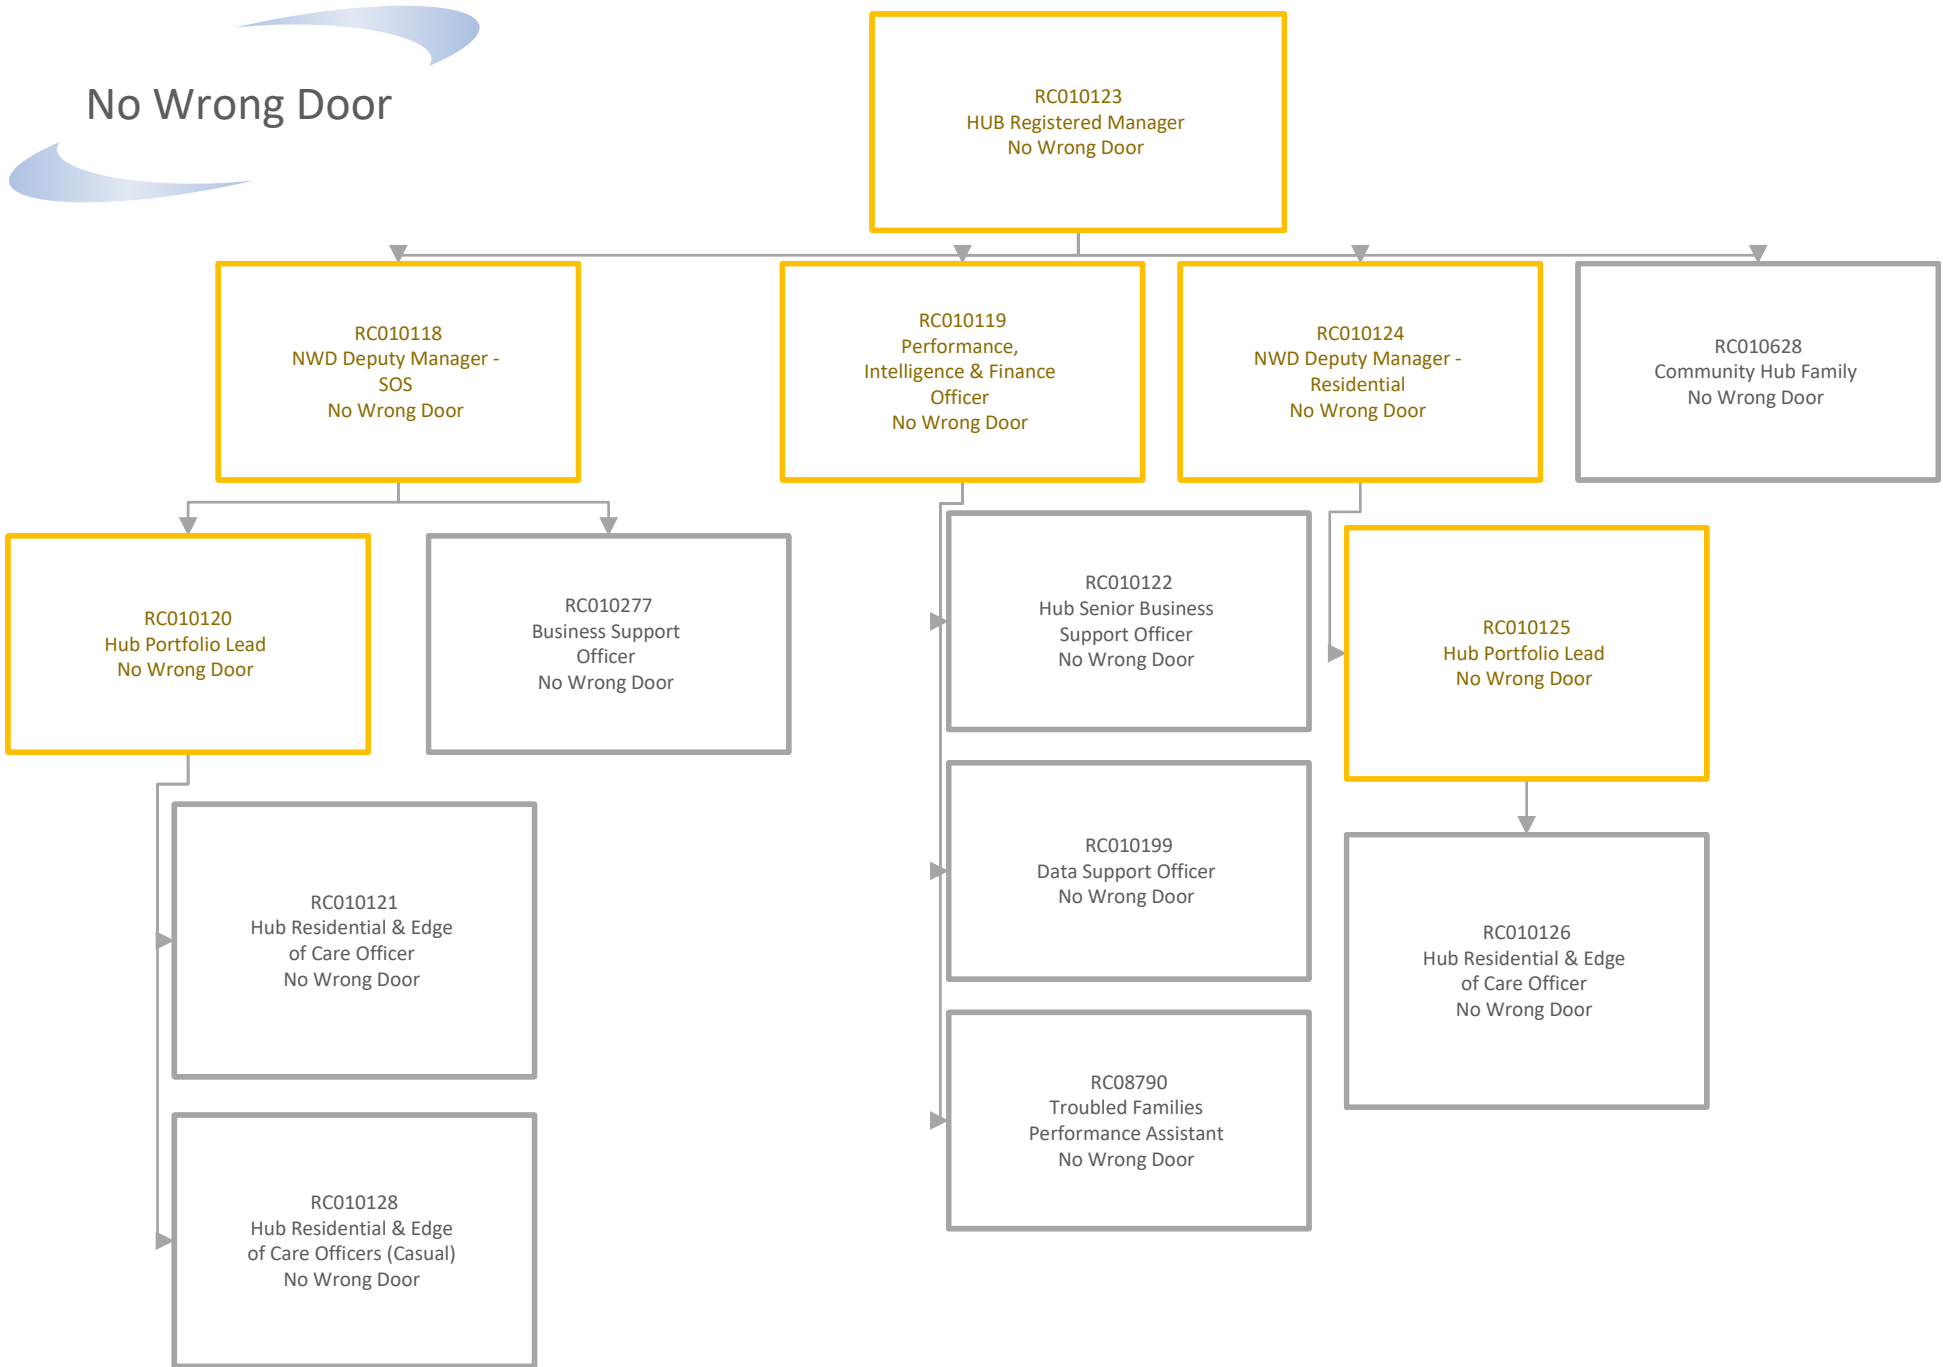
No Wrong Door

RC010123
HUB Registered Manager
No Wrong Door

RC010118
NWD Deputy Manager - SOS
No Wrong Door

RC010119
Performance, Intelligence & Finance Officer
No Wrong Door

RC010124
NWD Deputy Manager - Residential
No Wrong Door

RC010628
Community Hub Family
No Wrong Door

RC010120
Hub Portfolio Lead
No Wrong Door

RC010277
Business Support Officer
No Wrong Door

RC010122
Hub Senior Business Support Officer
No Wrong Door

RC010125
Hub Portfolio Lead
No Wrong Door

RC010121
Hub Residential & Edge of Care Officer
No Wrong Door

RC010199
Data Support Officer
No Wrong Door

RC010126
Hub Residential & Edge of Care Officer
No Wrong Door

RC08790
Troubled Families Performance Assistant
No Wrong Door

RC010128
Hub Residential & Edge of Care Officers (Casual)
No Wrong Door